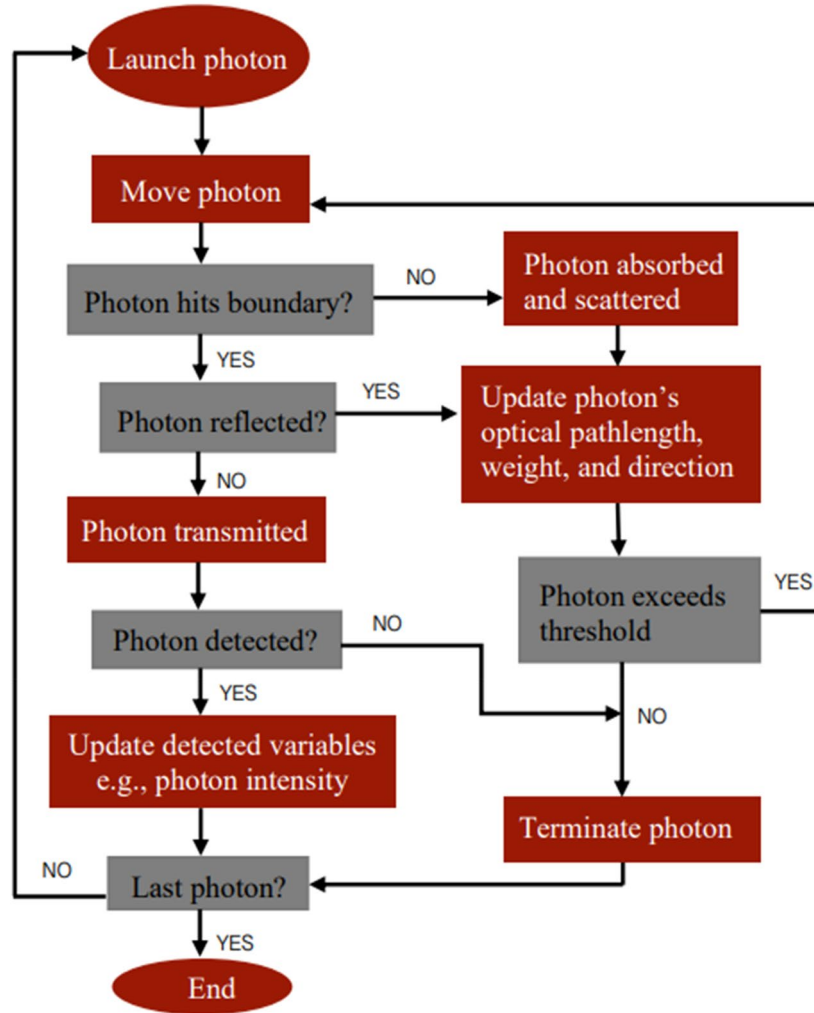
Launch photon

Move photon

Photon hits boundary?

NO

Photon absorbed and scattered

YES

Photon reflected?

YES

Update photon's optical pathlength, weight, and direction

NO

Photon transmitted

Photon exceeds threshold

YES

Photon detected?

NO

YES

NO

Update detected variables e.g., photon intensity

Terminate photon

NO

Last photon?

YES

End